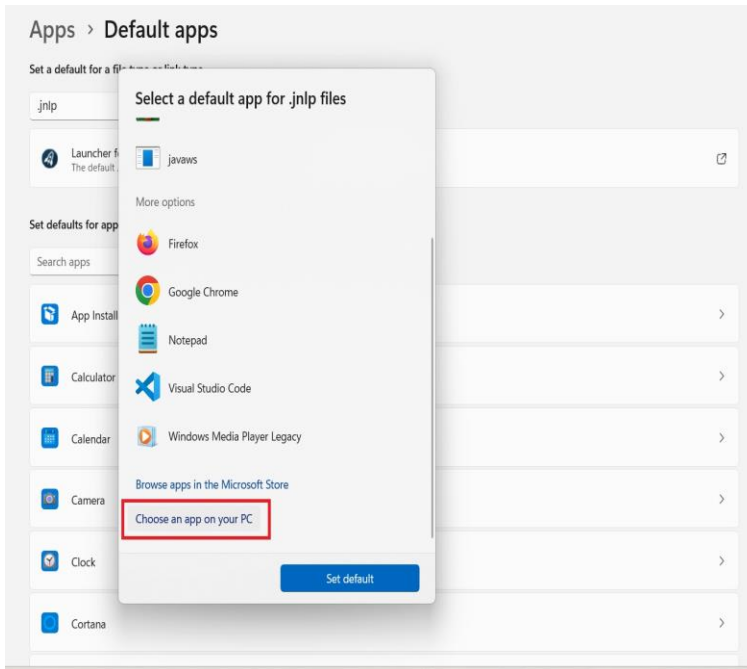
Apps › Default apps

Set a default for a fil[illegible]

.jnlp

Launcher f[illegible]
The default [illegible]

Set defaults for app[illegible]

Search apps

App Install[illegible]

Calculator

Calendar

Camera

Clock

Cortana

Select a default app for .jnlp files

javaws

More options

Firefox

Google Chrome

Notepad

Visual Studio Code

Windows Media Player Legacy

Browse apps in the Microsoft Store

Choose an app on your PC

Set default